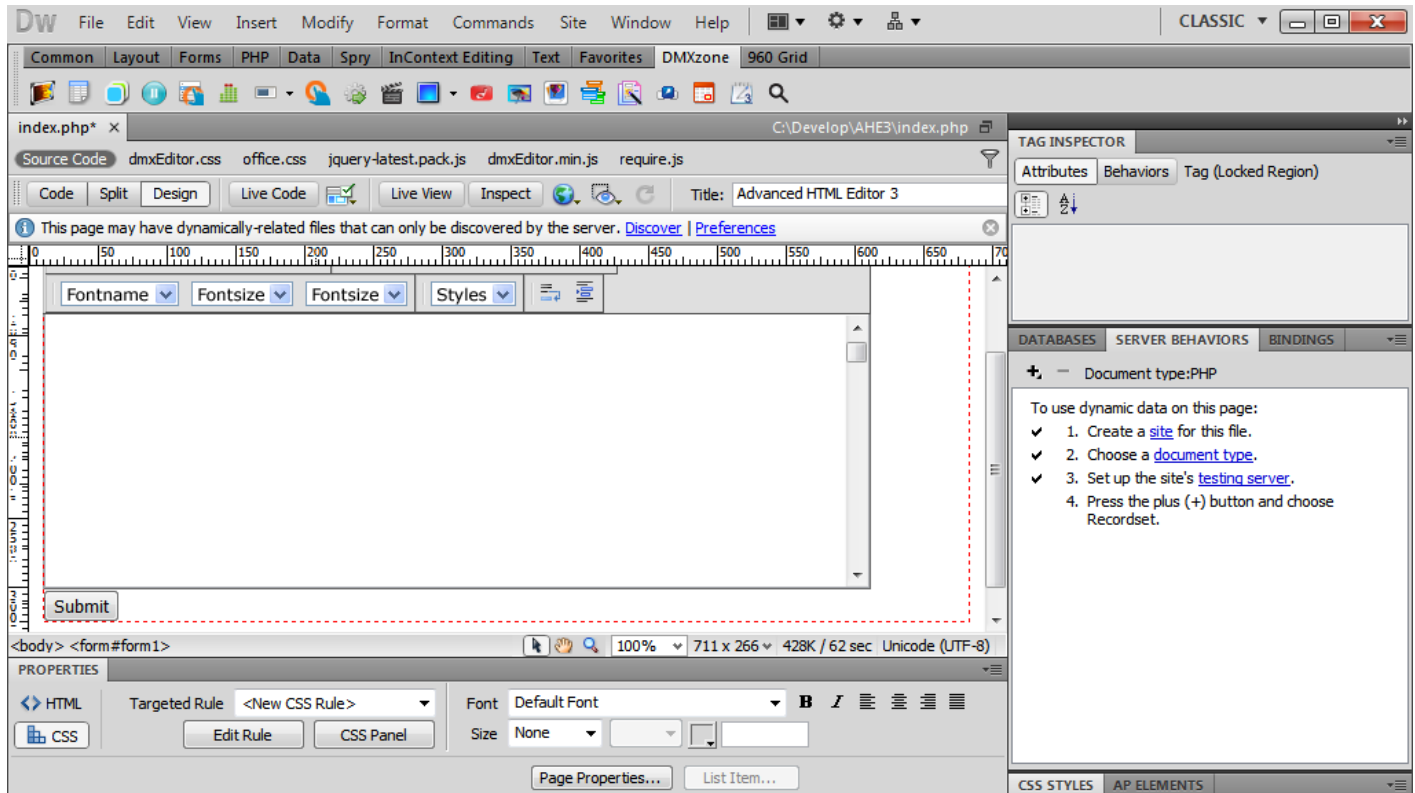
Dw File Edit View Insert Modify Format Commands Site Window Help CLASSIC

Common Layout Forms PHP Data Spry InContext Editing Text Favorites DMXzone 960 Grid

index.php* × C:\Develop\AHE3\index.php

Source Code dmxEditor.css office.css jquery-latest.pack.js dmxEditor.min.js require.js

Code Split Design Live Code Live View Inspect Title: Advanced HTML Editor 3

This page may have dynamically-related files that can only be discovered by the server. Discover | Preferences

0 50 100 150 200 250 300 350 400 450 500 550 600 650 700

Fontname Fontsize Fontsize Styles

Submit

<body> <form#form1> 100% 711 x 266 428K / 62 sec Unicode (UTF-8)

PROPERTIES

HTML Targeted Rule <New CSS Rule> Font Default Font B I

CSS Edit Rule CSS Panel Size None

Page Properties... List Item...

TAG INSPECTOR

Attributes Behaviors Tag (Locked Region)

DATABASES SERVER BEHAVIORS BINDINGS

+ − Document type:PHP

To use dynamic data on this page:

✔ 1. Create a site for this file.

✔ 2. Choose a document type.

✔ 3. Set up the site's testing server.

4. Press the plus (+) button and choose Recordset.

CSS STYLES AP ELEMENTS